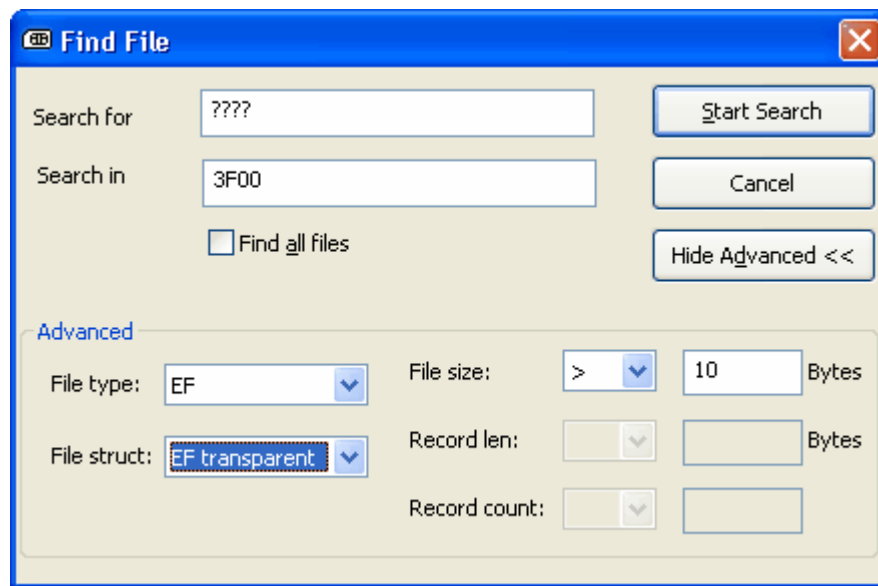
Find File

Search for ????

Search in 3F00

Find all files

Start Search

Cancel

Hide Advanced <<

Advanced

File type: EF

File struct: EF transparent

File size: > 10 Bytes

Record len: Bytes

Record count: